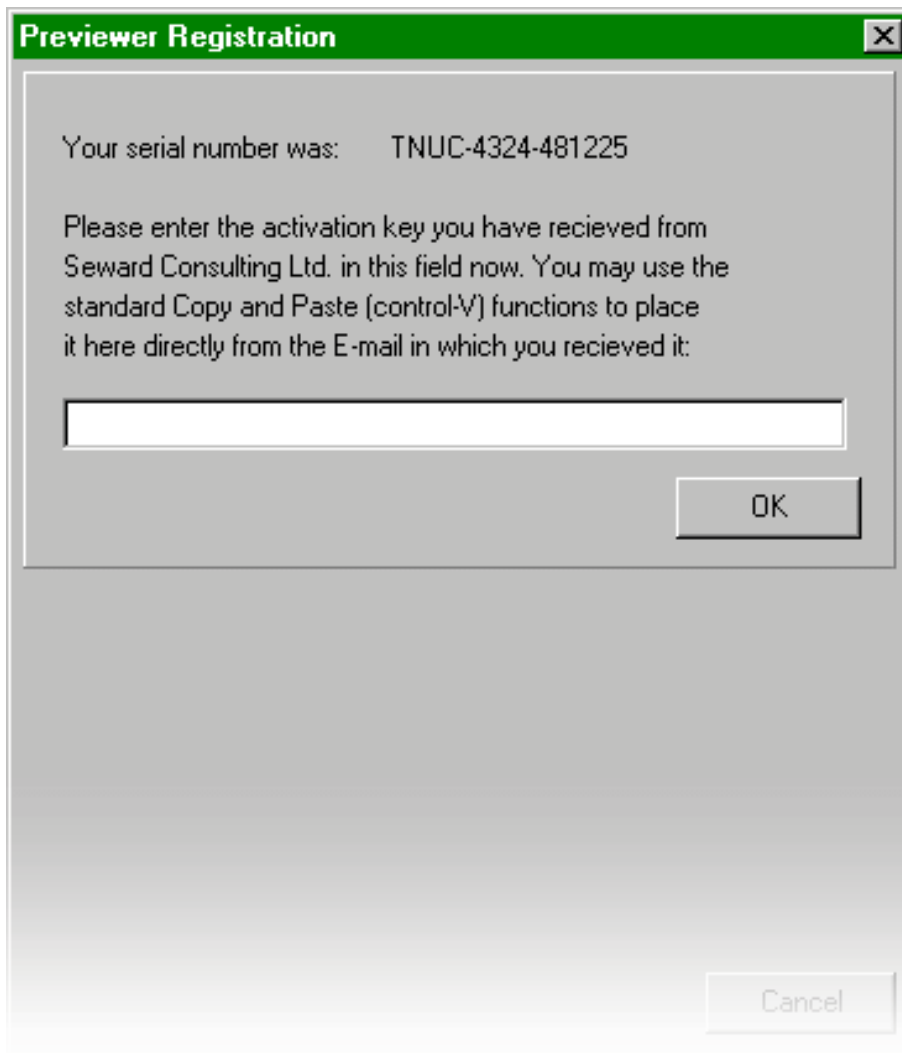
Previewer Registration

Your serial number was: TNUC-4324-481225

Please enter the activation key you have recieved from Seward Consulting Ltd. in this field now. You may use the standard Copy and Paste (control-V) functions to place it here directly from the E-mail in which you recieved it:

OK

Cancel